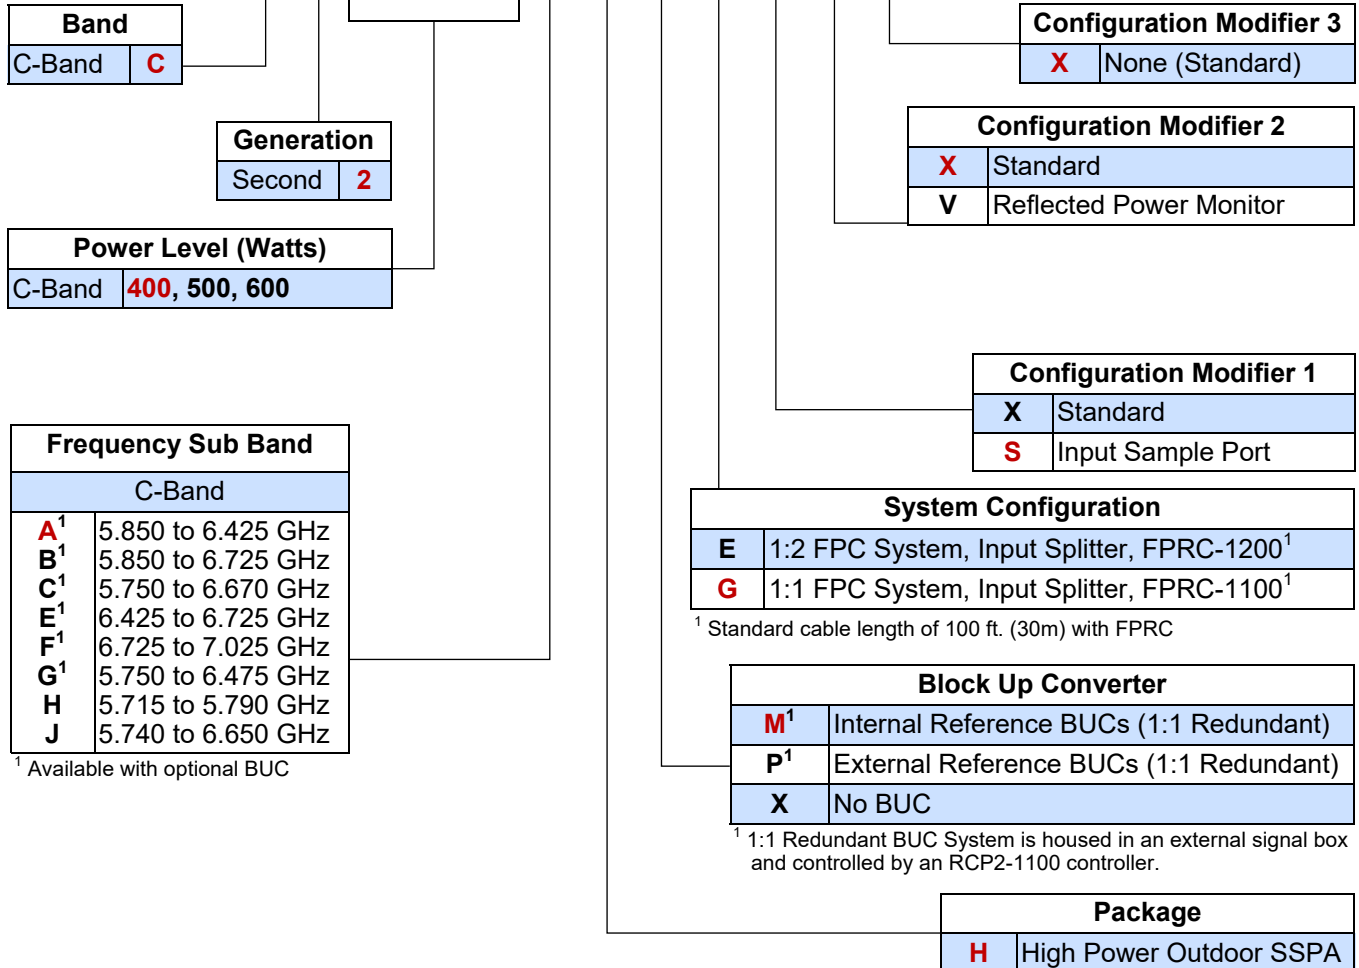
| Band | |
|---|---|
| C-Band | C |

| Generation | |
|---|---|
| Second | 2 |

| Power Level (Watts) | |
|---|---|
| C-Band | 400, 500, 600 |

| Frequency Sub Band | |
|---|---|
| C-Band | |
| A$^1$ | 5.850 to 6.425 GHz |
| B$^1$ | 5.850 to 6.725 GHz |
| C$^1$ | 5.750 to 6.670 GHz |
| E$^1$ | 6.425 to 6.725 GHz |
| F$^1$ | 6.725 to 7.025 GHz |
| G$^1$ | 5.750 to 6.475 GHz |
| H | 5.715 to 5.790 GHz |
| J | 5.740 to 6.650 GHz |

$^1$ Available with optional BUC

| Configuration Modifier 3 | |
|---|---|
| X | None (Standard) |

| Configuration Modifier 2 | |
|---|---|
| X | Standard |
| V | Reflected Power Monitor |

| Configuration Modifier 1 | |
|---|---|
| X | Standard |
| S | Input Sample Port |

| System Configuration | |
|---|---|
| E | 1:2 FPC System, Input Splitter, FPRC-1200$^1$ |
| G | 1:1 FPC System, Input Splitter, FPRC-1100$^1$ |

$^1$ Standard cable length of 100 ft. (30m) with FPRC

| Block Up Converter | |
|---|---|
| M$^1$ | Internal Reference BUCs (1:1 Redundant) |
| P$^1$ | External Reference BUCs (1:1 Redundant) |
| X | No BUC |

$^1$ 1:1 Redundant BUC System is housed in an external signal box and controlled by an RCP2-1100 controller.

| Package | |
|---|---|
| H | High Power Outdoor SSPA |